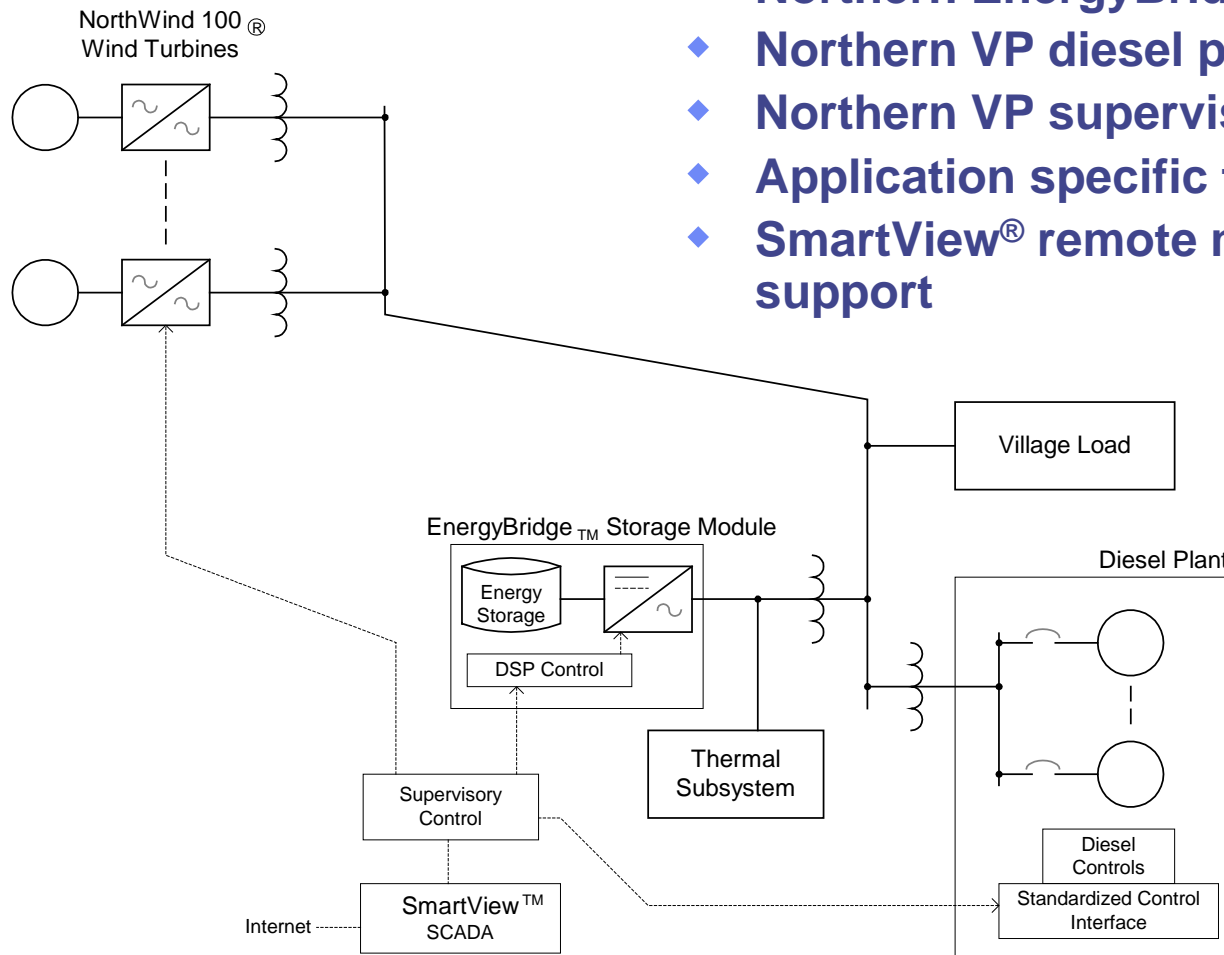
Northern EnergyBrid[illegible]
◆ Northern VP diesel p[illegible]
◆ Northern VP supervis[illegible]
◆ Application specific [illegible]
◆ SmartView® remote r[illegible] support

NorthWind 100 ®
Wind Turbines

Village Load

EnergyBridge TM Storage Module

Energy Storage

DSP Control

Diesel Plant

Thermal Subsystem

Supervisory Control

Diesel Controls

Standardized Control Interface

SmartView™ SCADA

Internet